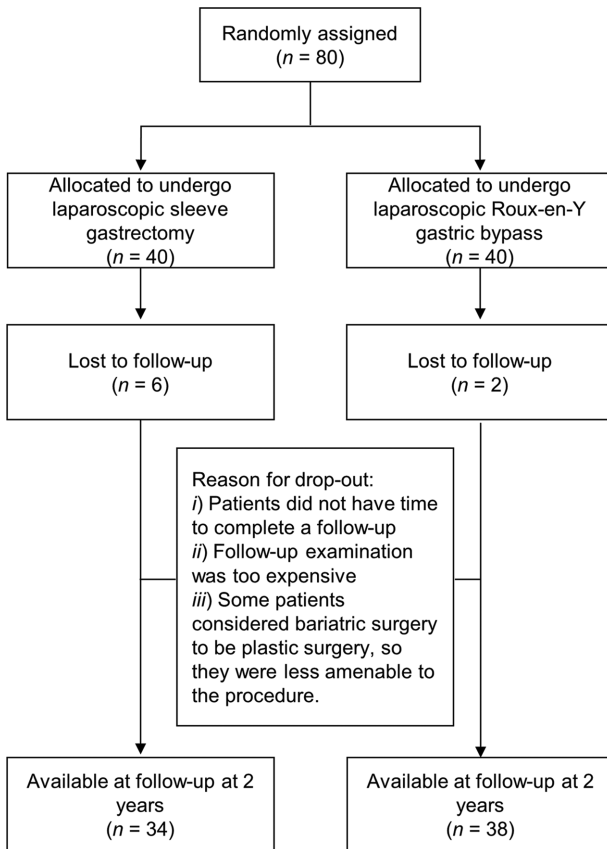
Randomly assigned
($n$ = 80)

Allocated to undergo laparoscopic sleeve gastrectomy
($n$ = 40)

Allocated to undergo laparoscopic Roux-en-Y gastric bypass
($n$ = 40)

Lost to follow-up
($n$ = 6)

Lost to follow-up
($n$ = 2)

Reason for drop-out:
$i$) Patients did not have time to complete a follow-up
$ii$) Follow-up examination was too expensive
$iii$) Some patients considered bariatric surgery to be plastic surgery, so they were less amenable to the procedure.

Available at follow-up at 2 years
($n$ = 34)

Available at follow-up at 2 years
($n$ = 38)